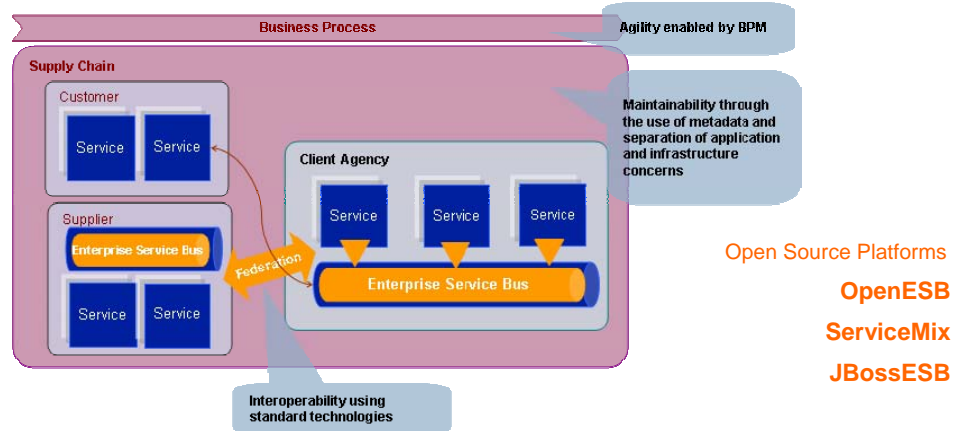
Business Process

Agility enabled by BPM

Supply Chain

Customer

Service

Service

Maintainability through the use of metadata and separation of application and infrastructure concerns

Client Agency

Service

Service

Service

Supplier

Enterprise Service Bus

Federation

Enterprise Service Bus

Service

Service

Interoperability using standard technologies

Open Source Platforms

OpenESB

ServiceMix

JBossESB